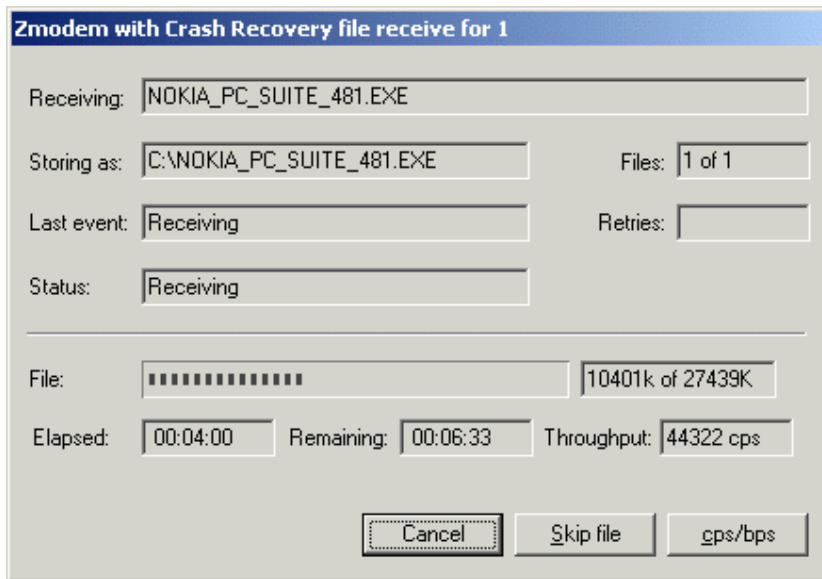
Zmodem with Crash Recovery file receive for 1

Receiving: NOKIA_PC_SUITE_481.EXE

Storing as: C:\NOKIA_PC_SUITE_481.EXE

Files: 1 of 1

Last event: Receiving

Retries:

Status: Receiving

File:

10401k of 27439K

Elapsed: 00:04:00

Remaining: 00:06:33

Throughput: 44322 cps

Cancel

Skip file

cps/bps